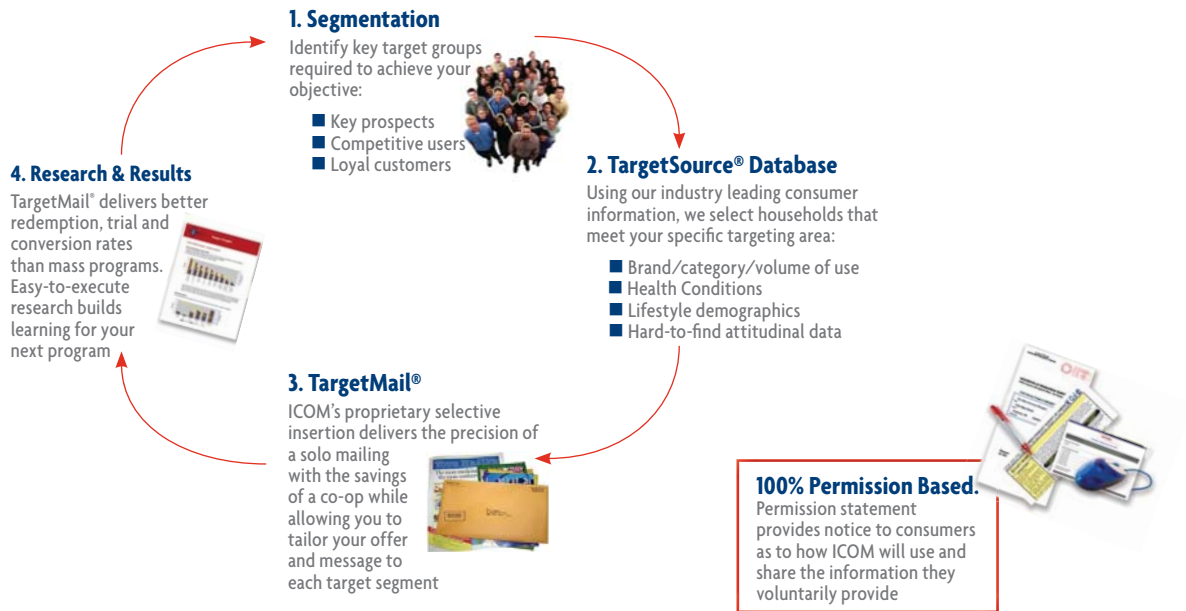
1. Segmentation

Identify key target groups required to achieve your objective:

■ Key prospects
■ Competitive users
■ Loyal customers

2. TargetSource® Database

Using our industry leading consumer information, we select households that meet your specific targeting area:

■ Brand/category/volume of use
■ Health Conditions
■ Lifestyle demographics
■ Hard-to-find attitudinal data

3. TargetMail®

ICOM's proprietary selective insertion delivers the precision of a solo mailing with the savings of a co-op while allowing you to tailor your offer and message to each target segment

4. Research & Results

TargetMail® delivers better redemption, trial and conversion rates than mass programs. Easy-to-execute research builds learning for your next program

100% Permission Based.

Permission statement provides notice to consumers as to how ICOM will use and share the information they voluntarily provide